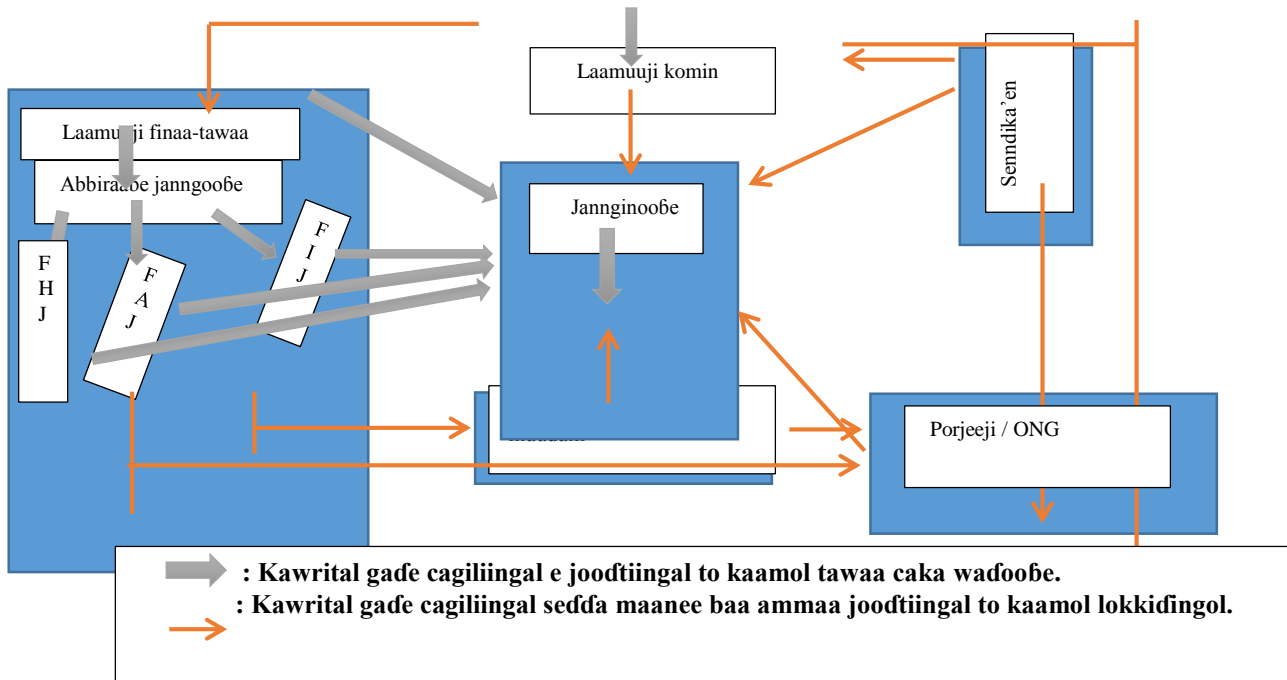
Laamuuji komin

Laamuuji finaa-tawaa

Abbiraaɓe janngooɓe

Jannginooɓe

Senndika'en

F H J

F A J

F I J

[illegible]

Porjeeji / ONG

: Kawrital gaɗe cagiliingal e joodtiingal to kaamol tawaa caka waɗooɓe.

: Kawrital gaɗe cagiliingal seɗɗa maanee baa ammaa joodtiingal to kaamol lokkiɗingol.